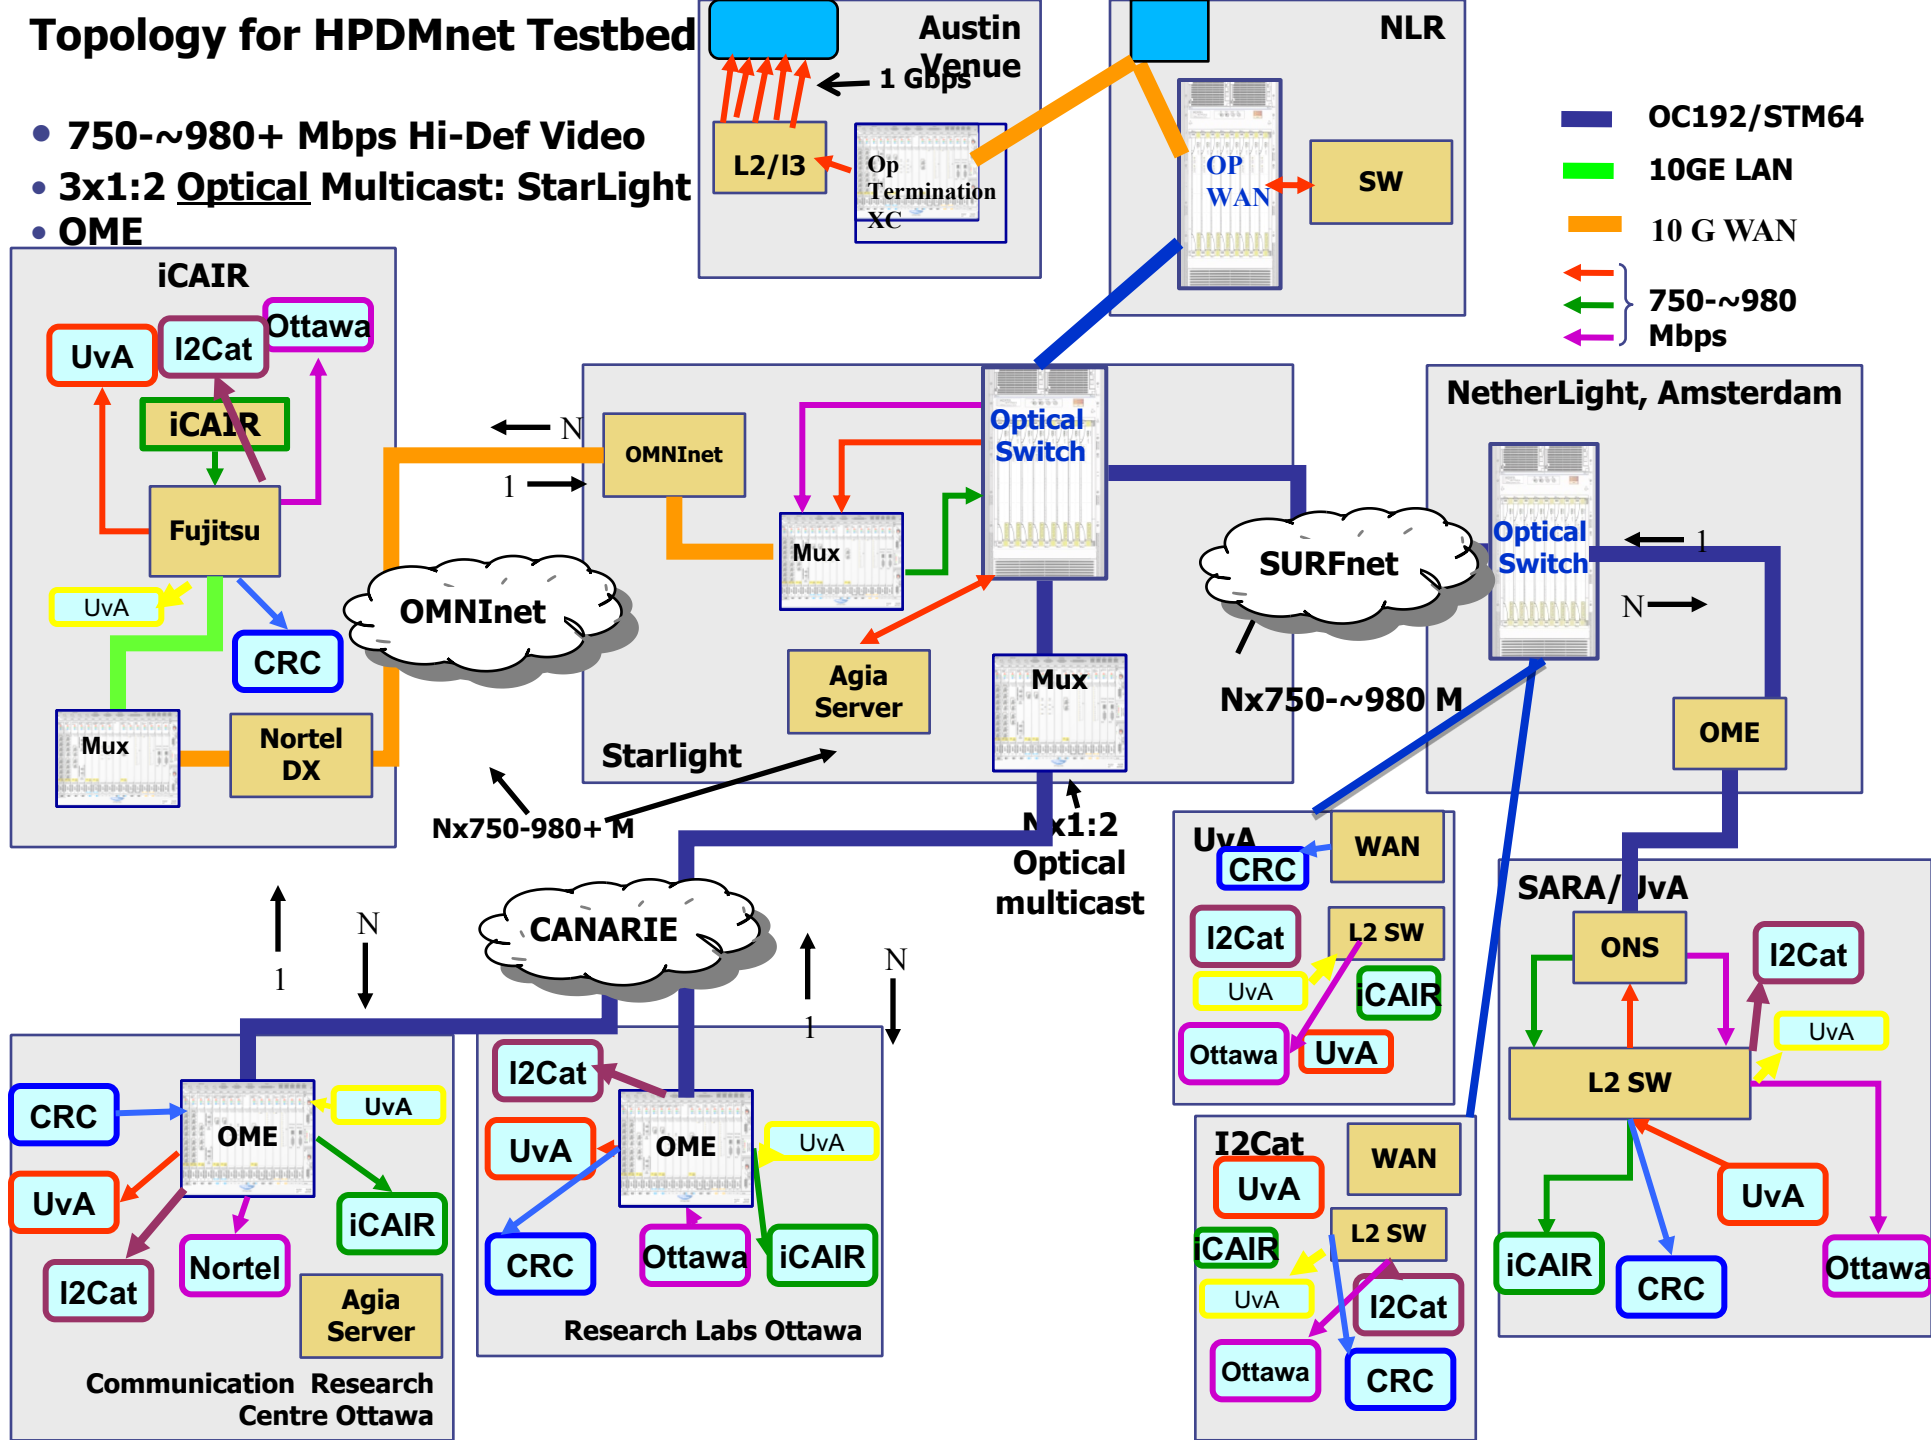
Topology for HPDMnet Testbed

• 750-~980+ Mbps Hi-Def Video
• 3x1:2 Optical Multicast: StarLight
• OME

Austin Venue

1 Gbps

L2/l3

Op Termination XC

NLR

OP WAN

SW

OC192/STM64
10GE LAN
10 G WAN
750-~980 Mbps

iCAIR
UvA
I2Cat
Ottawa
iCAIR
Fujitsu
UvA
CRC
Mux
Nortel DX

N
1
OMNInet
OMNInet
Mux
Optical Switch
Agia Server
Mux
Starlight

SURFnet
Nx750-~980 M

NetherLight, Amsterdam
Optical Switch
1
N
OME

Nx750-980+ M
Nx1:2 Optical multicast

CANARIE
1
N
1
N

UvA
WAN
CRC
I2Cat
L2 SW
UvA
iCAIR
Ottawa
UvA

SARA/UvA
ONS
I2Cat
UvA
L2 SW
UvA
iCAIR
CRC
Ottawa

I2Cat
WAN
UvA
L2 SW
iCAIR
UvA
I2Cat
Ottawa
CRC

CRC
OME
UvA
UvA
iCAIR
I2Cat
Nortel
Agia Server
Communication Research Centre Ottawa

I2Cat
UvA
OME
UvA
CRC
Ottawa
iCAIR
Research Labs Ottawa